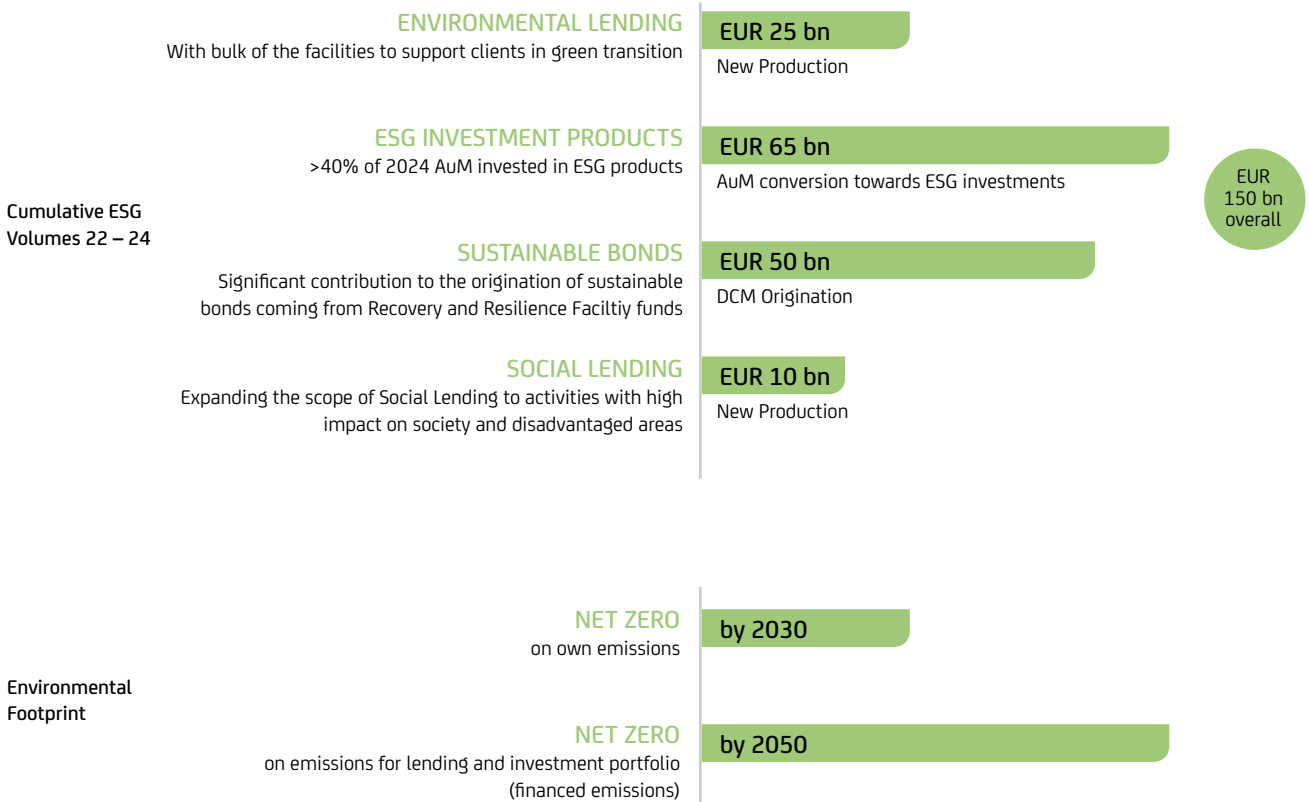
Cumulative ESG Volumes 22 – 24

ENVIRONMENTAL LENDING
With bulk of the facilities to support clients in green transition

EUR 25 bn
New Production

ESG INVESTMENT PRODUCTS
>40% of 2024 AuM invested in ESG products

EUR 65 bn
AuM conversion towards ESG investments

SUSTAINABLE BONDS
Significant contribution to the origination of sustainable bonds coming from Recovery and Resilience Faciltiy funds

EUR 50 bn
DCM Origination

SOCIAL LENDING
Expanding the scope of Social Lending to activities with high impact on society and disadvantaged areas

EUR 10 bn
New Production

EUR 150 bn overall

Environmental Footprint

NET ZERO
on own emissions

by 2030

NET ZERO
on emissions for lending and investment portfolio (financed emissions)

by 2050